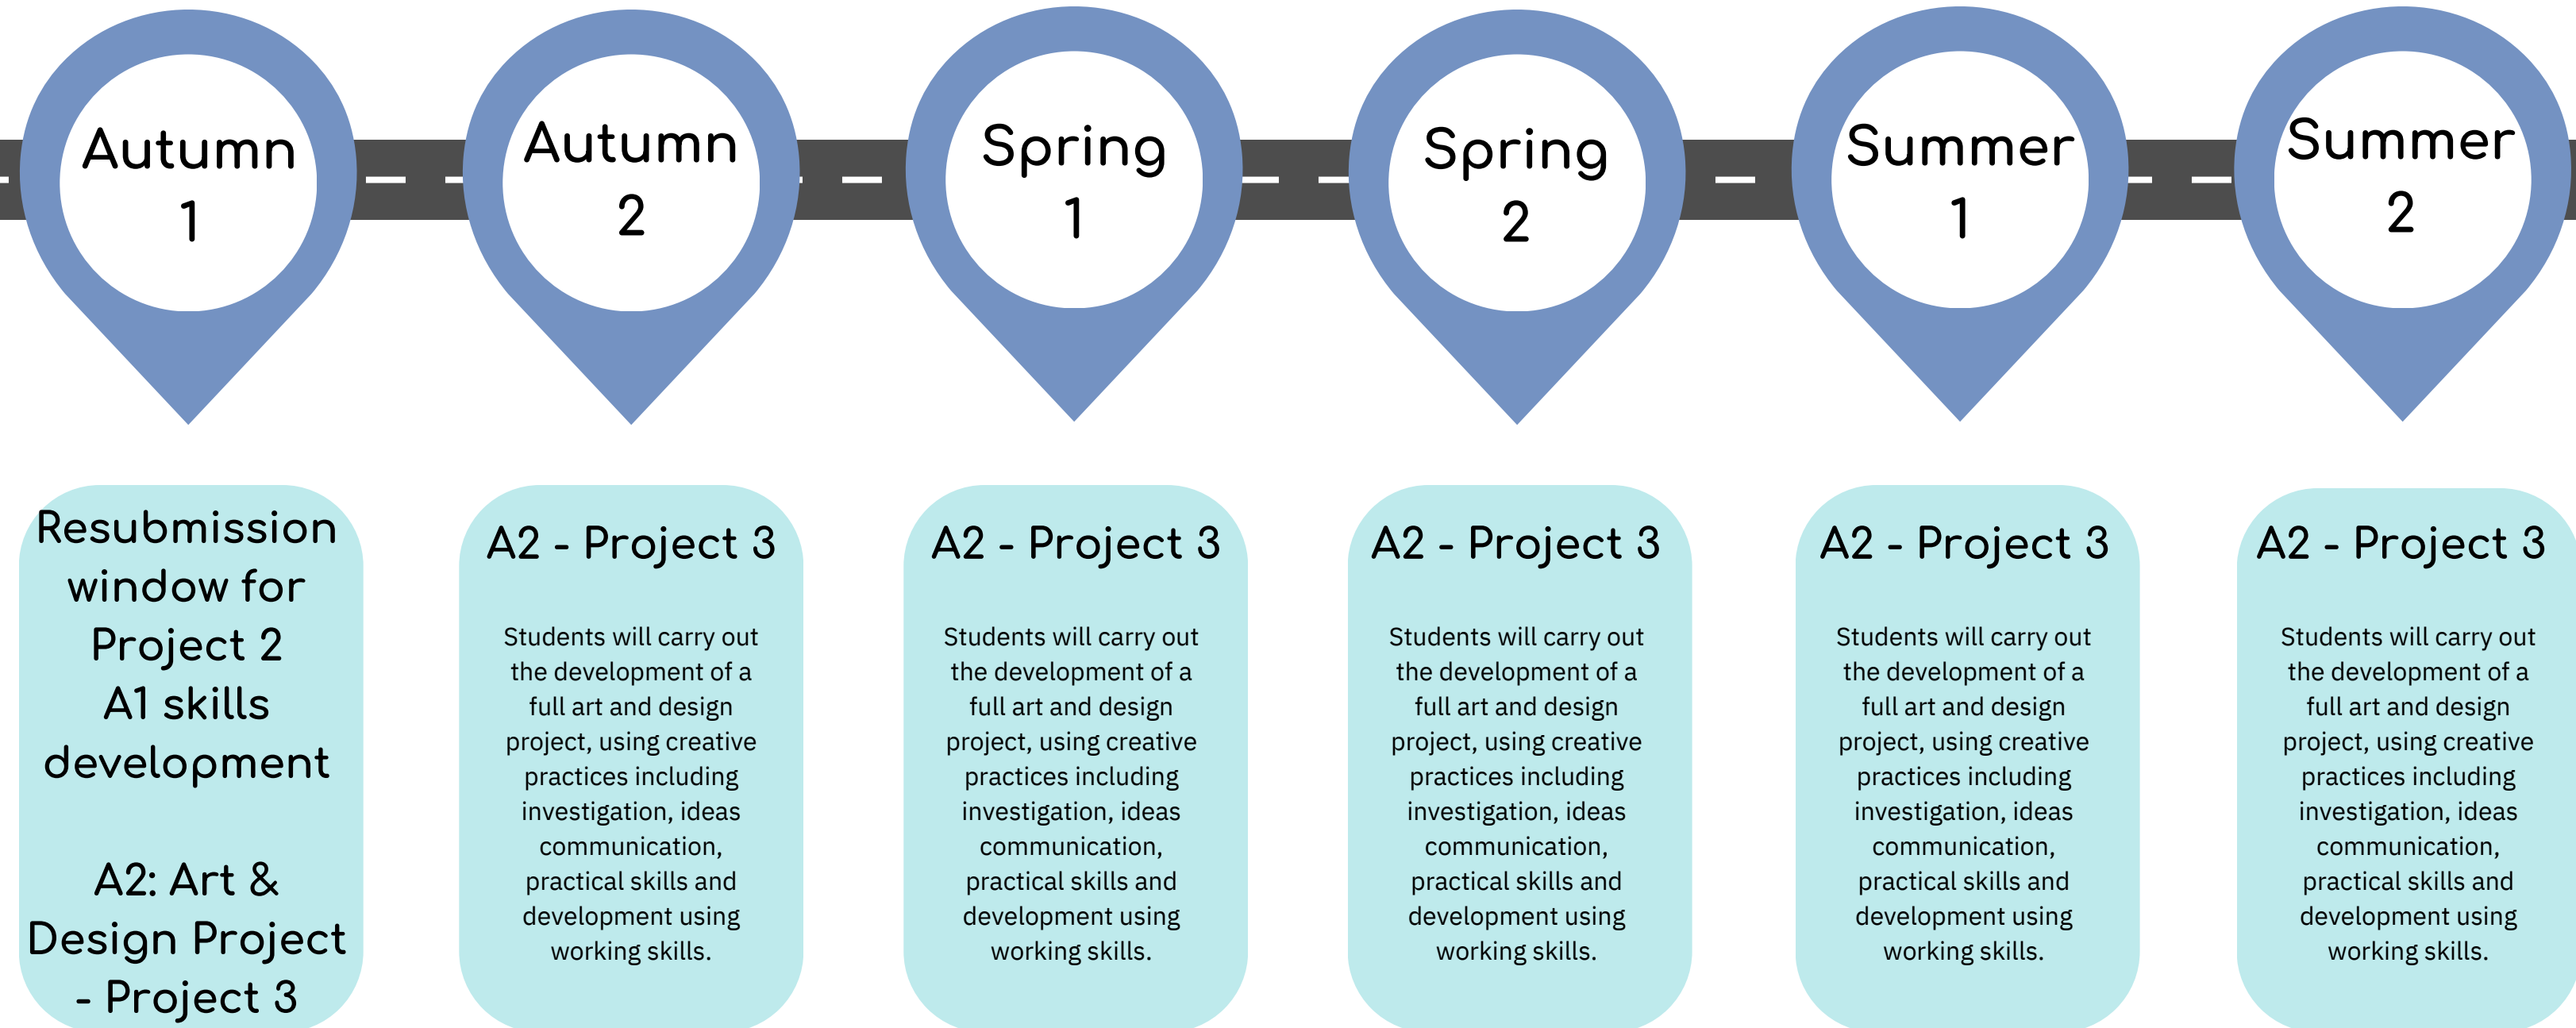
Autumn 1

Autumn 2

Spring 1

Spring 2

Summer 1

Summer 2

Resubmission window for Project 2
A1 skills development

A2: Art & Design Project - Project 3

A2 - Project 3

Students will carry out the development of a full art and design project, using creative practices including investigation, ideas communication, practical skills and development using working skills.

A2 - Project 3

Students will carry out the development of a full art and design project, using creative practices including investigation, ideas communication, practical skills and development using working skills.

A2 - Project 3

Students will carry out the development of a full art and design project, using creative practices including investigation, ideas communication, practical skills and development using working skills.

A2 - Project 3

Students will carry out the development of a full art and design project, using creative practices including investigation, ideas communication, practical skills and development using working skills.

A2 - Project 3

Students will carry out the development of a full art and design project, using creative practices including investigation, ideas communication, practical skills and development using working skills.